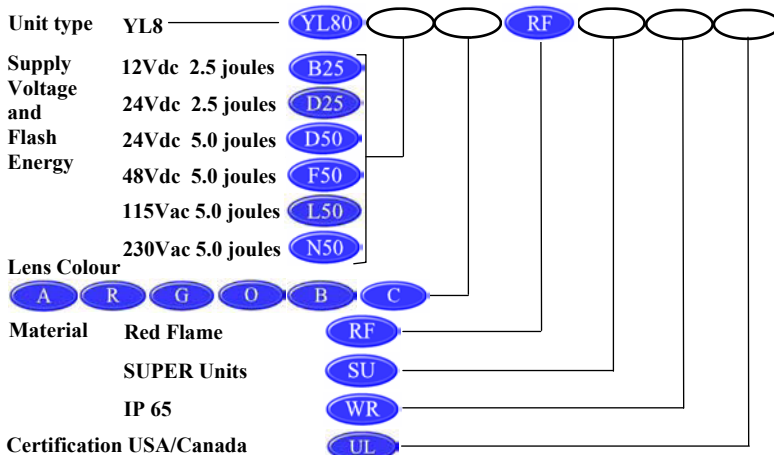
Unit type YL8 YL80 RF

Supply Voltage and Flash Energy
12Vdc 2.5 joules B25
24Vdc 2.5 joules D25
24Vdc 5.0 joules D50
48Vdc 5.0 joules F50
115Vac 5.0 joules L50
230Vac 5.0 joules N50

Lens Colour
A R G O B C

Material Red Flame RF
SUPER Units SU
IP 65 WR
Certification USA/Canada UL